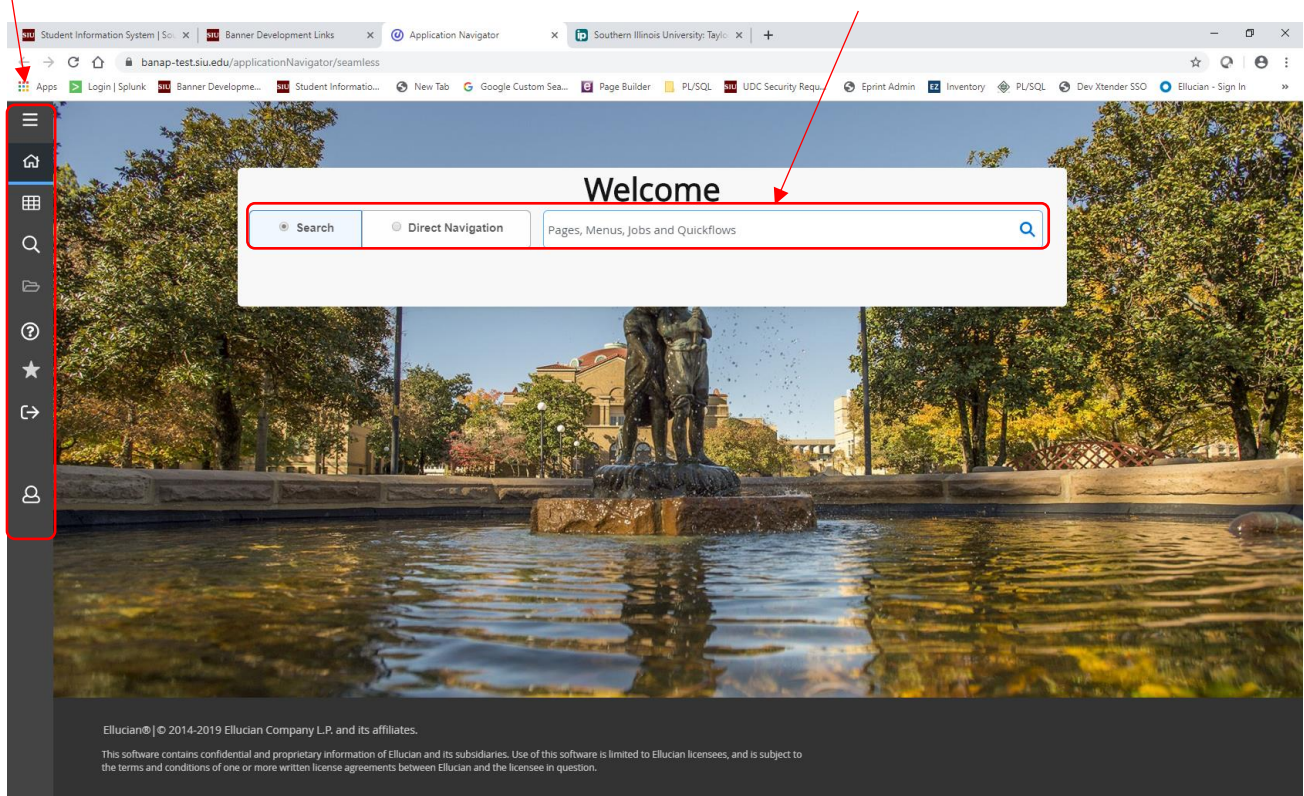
Student Information System | So
Banner Development Links
Application Navigator
Southern Illinois University: Taylo

banap-test.siu.edu/applicationNavigator/seamless

Apps Login | Splunk Banner Developme... Student Informatio... New Tab Google Custom Sea... Page Builder PL/SQL UDC Security Requ... Eprint Admin Inventory PL/SQL Dev Xtender SSO Ellucian - Sign In

Welcome

Search
Direct Navigation
Pages, Menus, Jobs and Quickflows

Ellucian®|© 2014-2019 Ellucian Company L.P. and its affiliates.

This software contains confidential and proprietary information of Ellucian and its subsidiaries. Use of this software is limited to Ellucian licensees, and is subject to the terms and conditions of one or more written license agreements between Ellucian and the licensee in question.